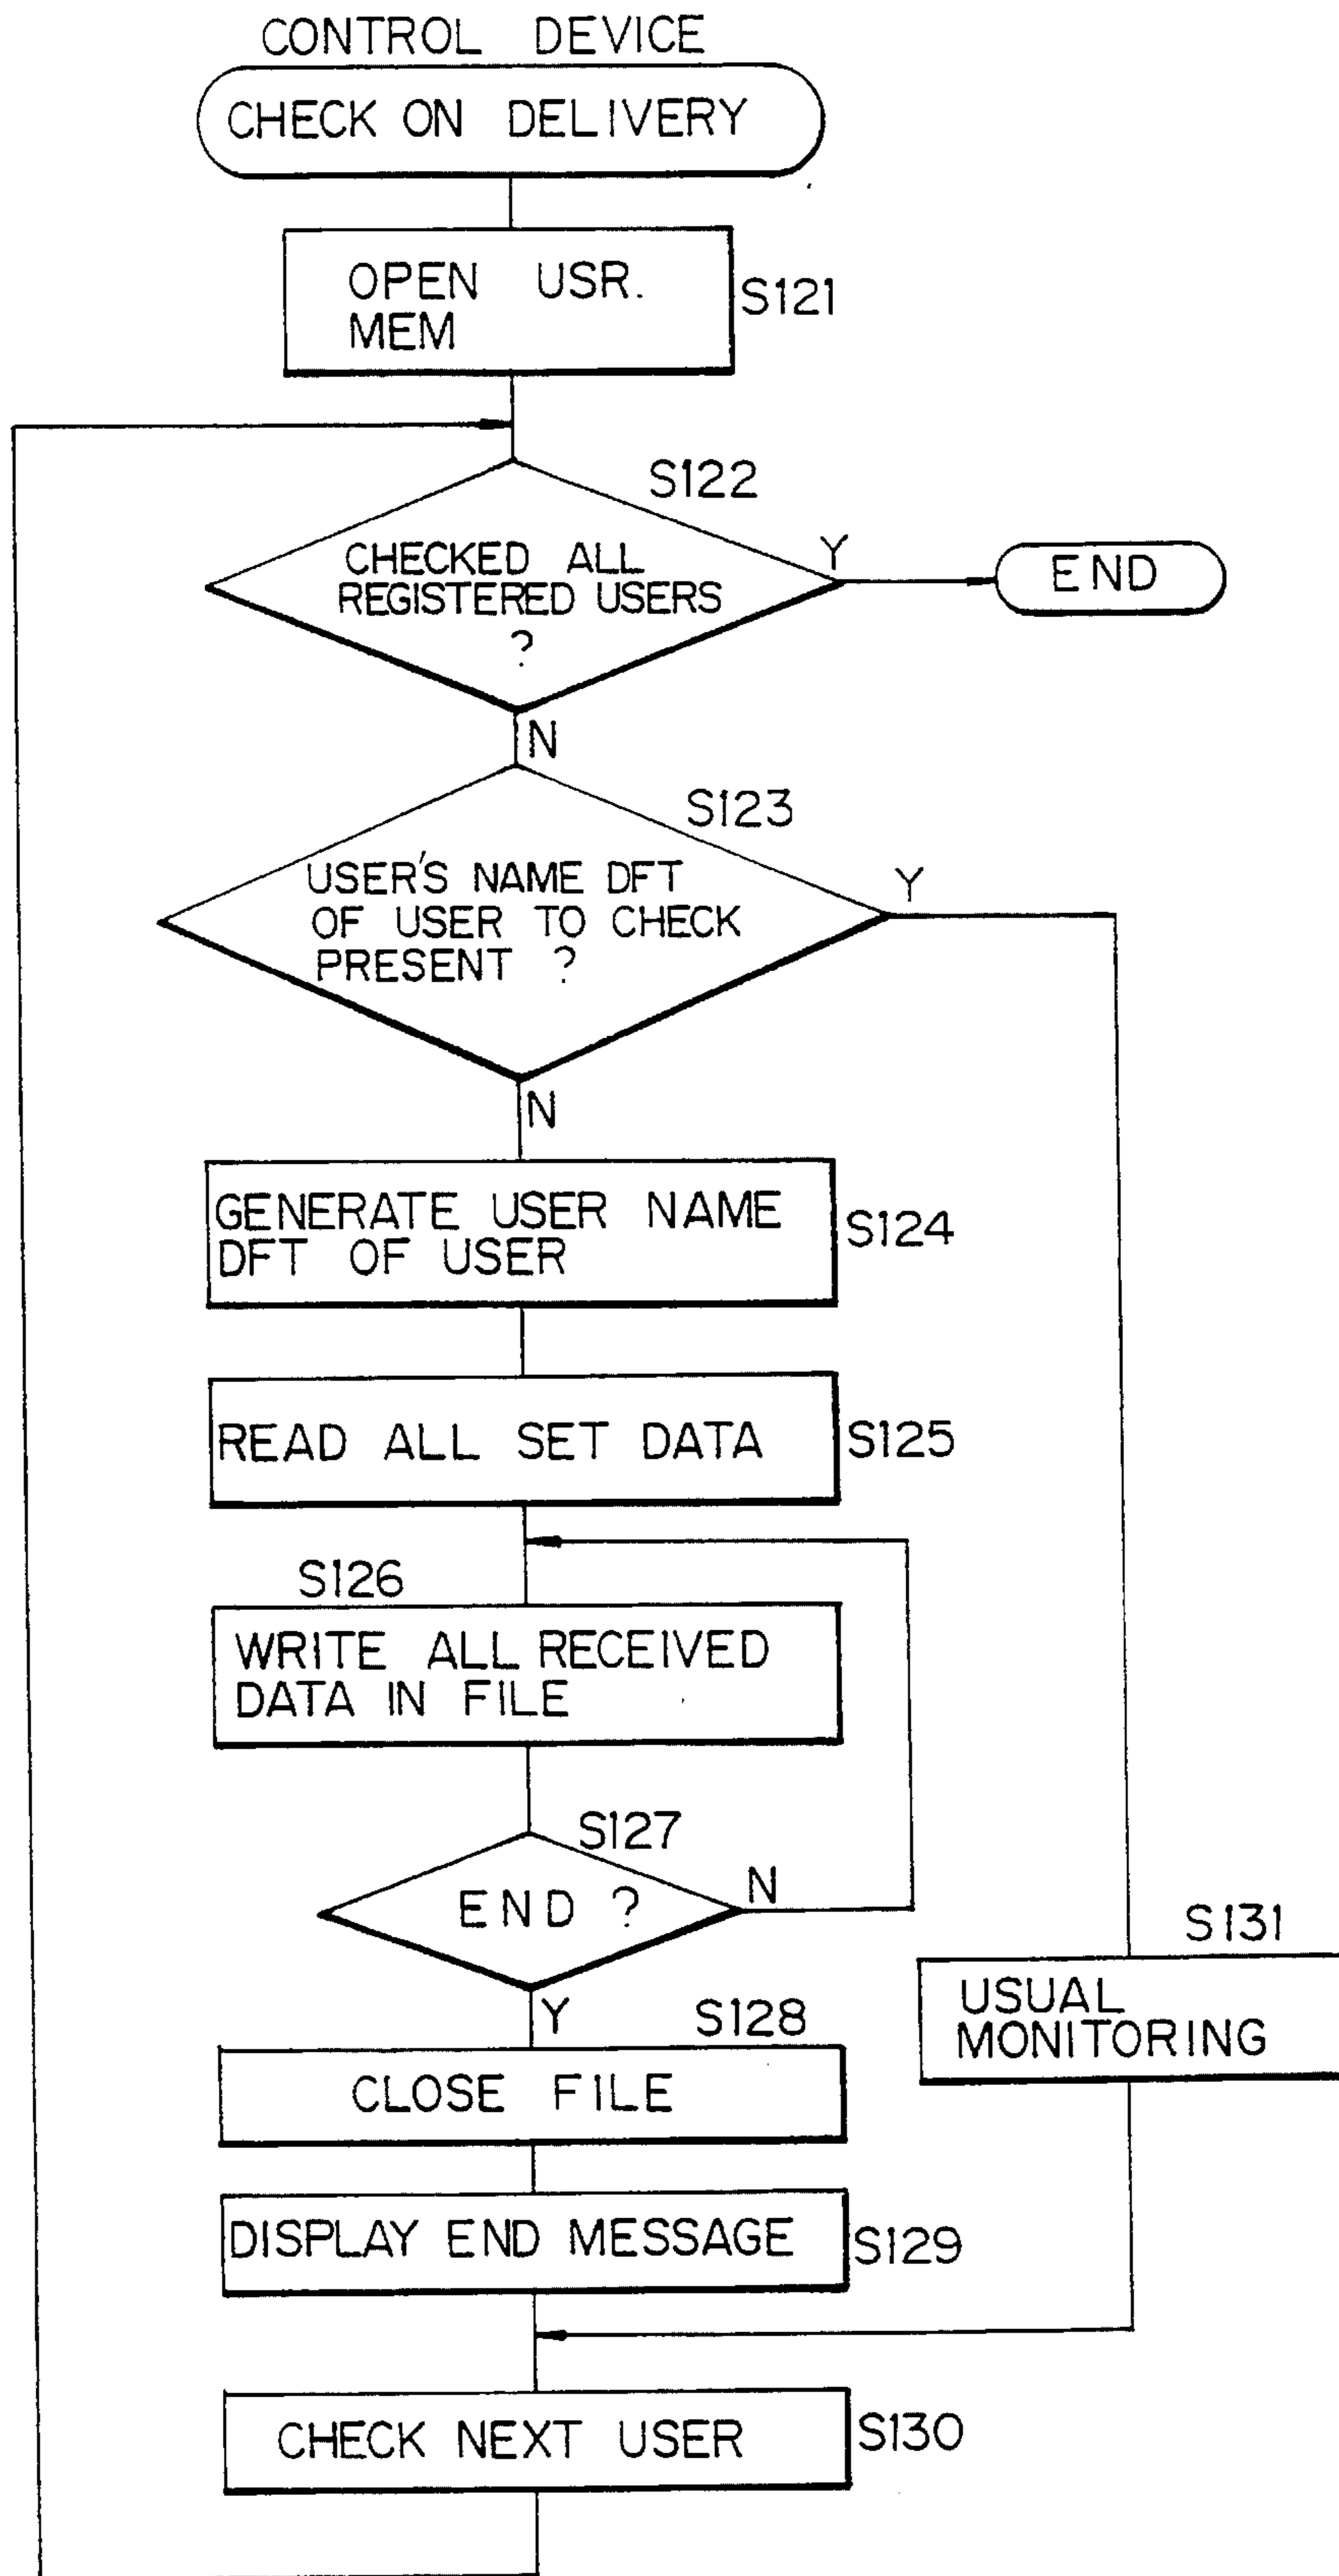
CONTROL DEVICE

CHECK ON DELIVERY

OPEN USR. MEM

S121

S122

CHECKED ALL REGISTERED USERS ?

Y

END

N

S123

USER'S NAME DFT OF USER TO CHECK PRESENT ?

Y

N

GENERATE USER NAME DFT OF USER

S124

READ ALL SET DATA

S125

S126

WRITE ALL RECEIVED DATA IN FILE

S127

END ?

N

S131

USUAL MONITORING

Y

S128

CLOSE FILE

DISPLAY END MESSAGE

S129

CHECK NEXT USER

S130